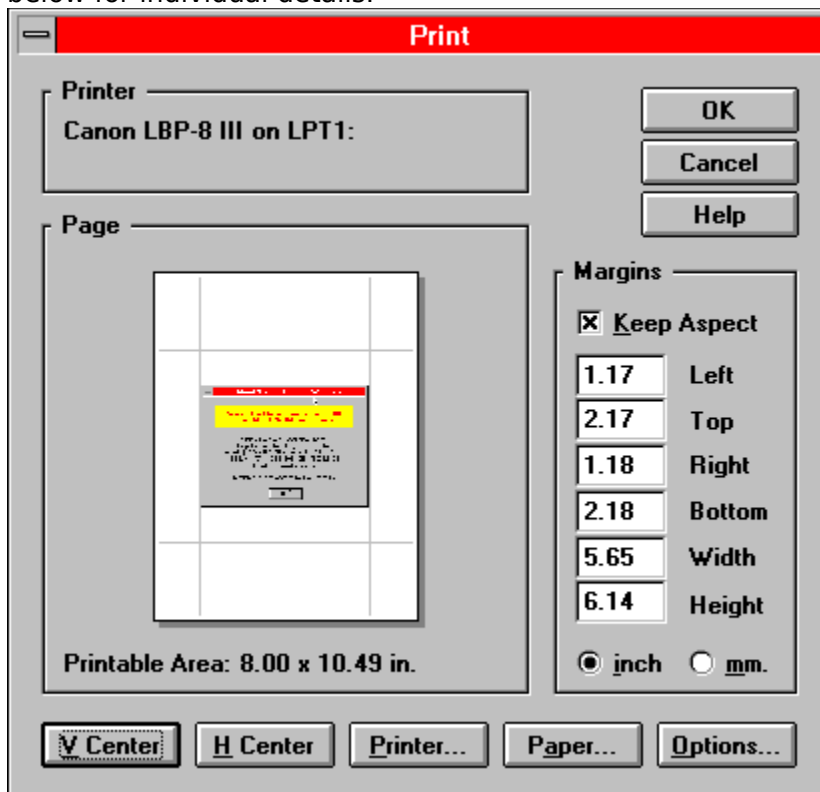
below for individual details.

Print

Printer
Canon LBP-8 III on LPT1:

OK
Cancel
Help

Page

Margins
☒ Keep Aspect

| 1.17 | Left |
|---|---|
| 2.17 | Top |
| 1.18 | Right |
| 2.18 | Bottom |
| 5.65 | Width |
| 6.14 | Height |

Printable Area: 8.00 x 10.49 in.

◉ inch ○ mm.

V Center
H Center
Printer...
Paper...
Options...